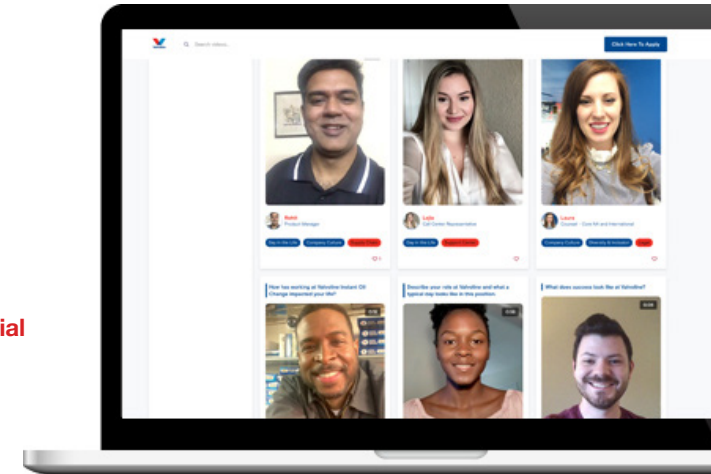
ial

Search videos...

Click Here To Apply

Sumit
Product Manager

Day in the Life
Company Culture
Supply Chain

Lola
Call Center Representative

Day in the Life
Support Center

Laura
Counsel - Core NA and International

Company Culture
Diversity & Inclusion
Legal

How has working at Valvoline Instant Oil Change impacted your life?

0:18

Describe your role at Valvoline and what a typical day looks like in this position.

0:38

What does success look like at Valvoline?

0:28